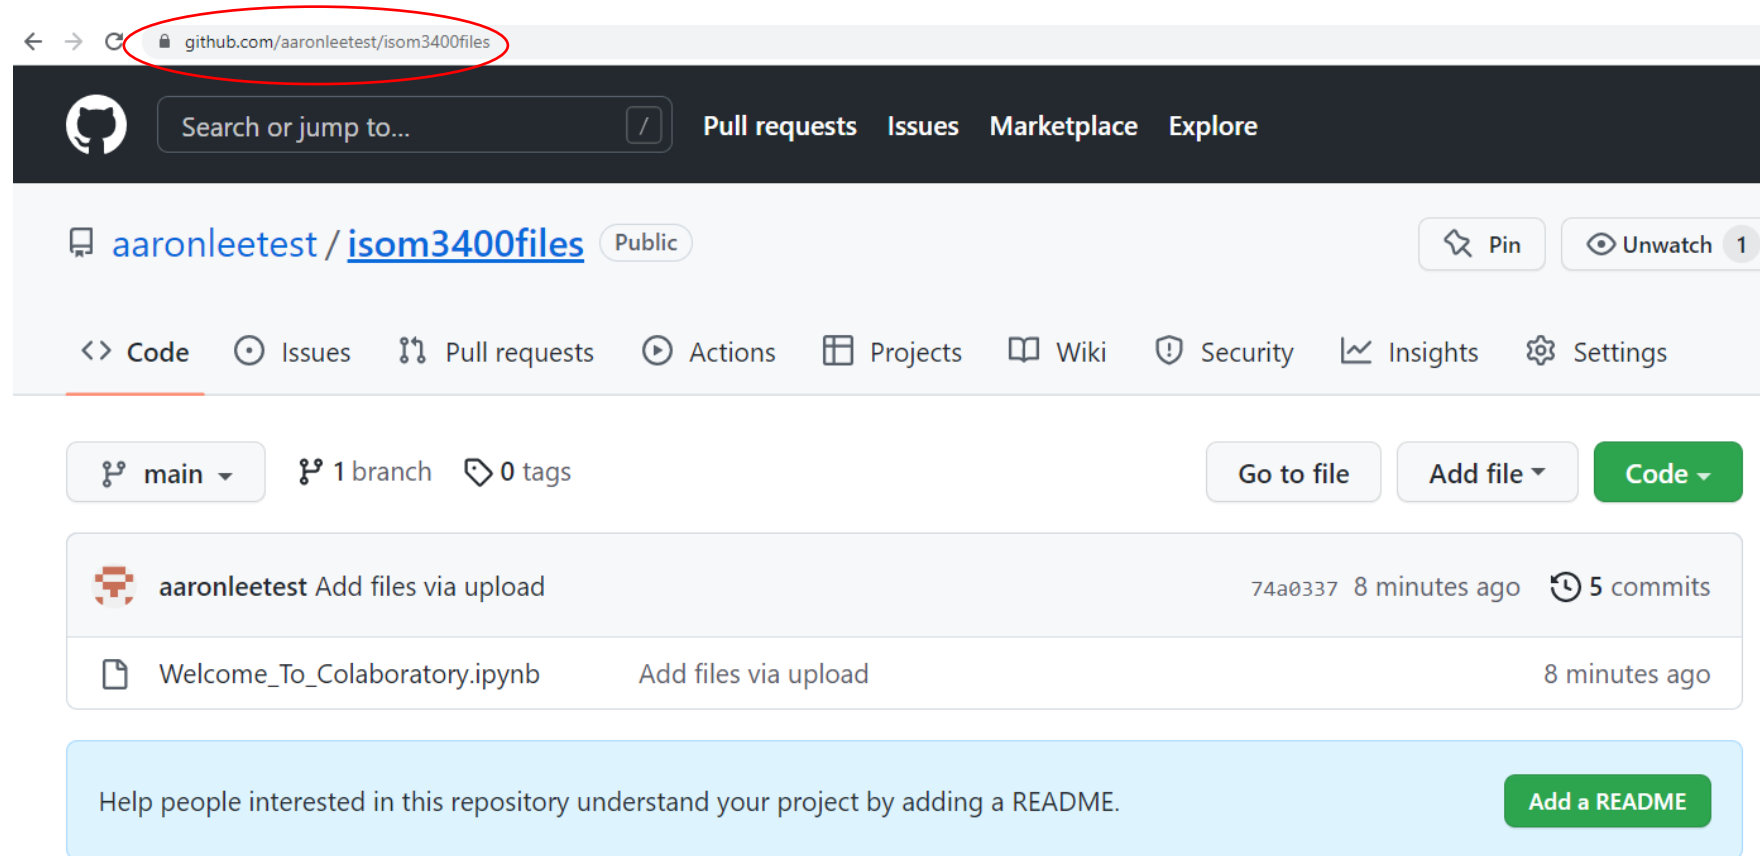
github.com/aaronleetest/isom3400files

Search or jump to... /

Pull requests Issues Marketplace Explore

aaronleetest / isom3400files Public

Pin

Unwatch 1

Code Issues Pull requests Actions Projects Wiki Security Insights Settings

main

1 branch

0 tags

Go to file

Add file

Code

aaronleetest Add files via upload

74a0337 8 minutes ago

5 commits

Welcome_To_Colaboratory.ipynb

Add files via upload

8 minutes ago

Help people interested in this repository understand your project by adding a README.

Add a README